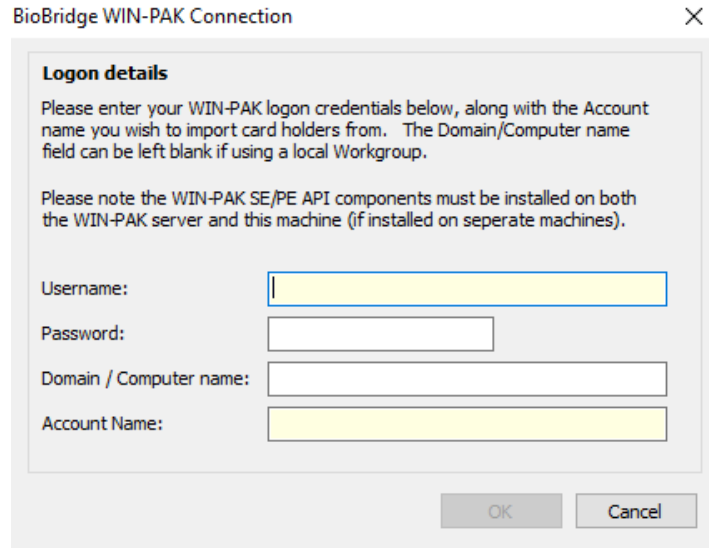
BioBridge WIN-PAK Connection

Logon details

Please enter your WIN-PAK logon credentials below, along with the Account name you wish to import card holders from. The Domain/Computer name field can be left blank if using a local Workgroup.

Please note the WIN-PAK SE/PE API components must be installed on both the WIN-PAK server and this machine (if installed on seperate machines).

Username:

Password:

Domain / Computer name:

Account Name:

OK

Cancel